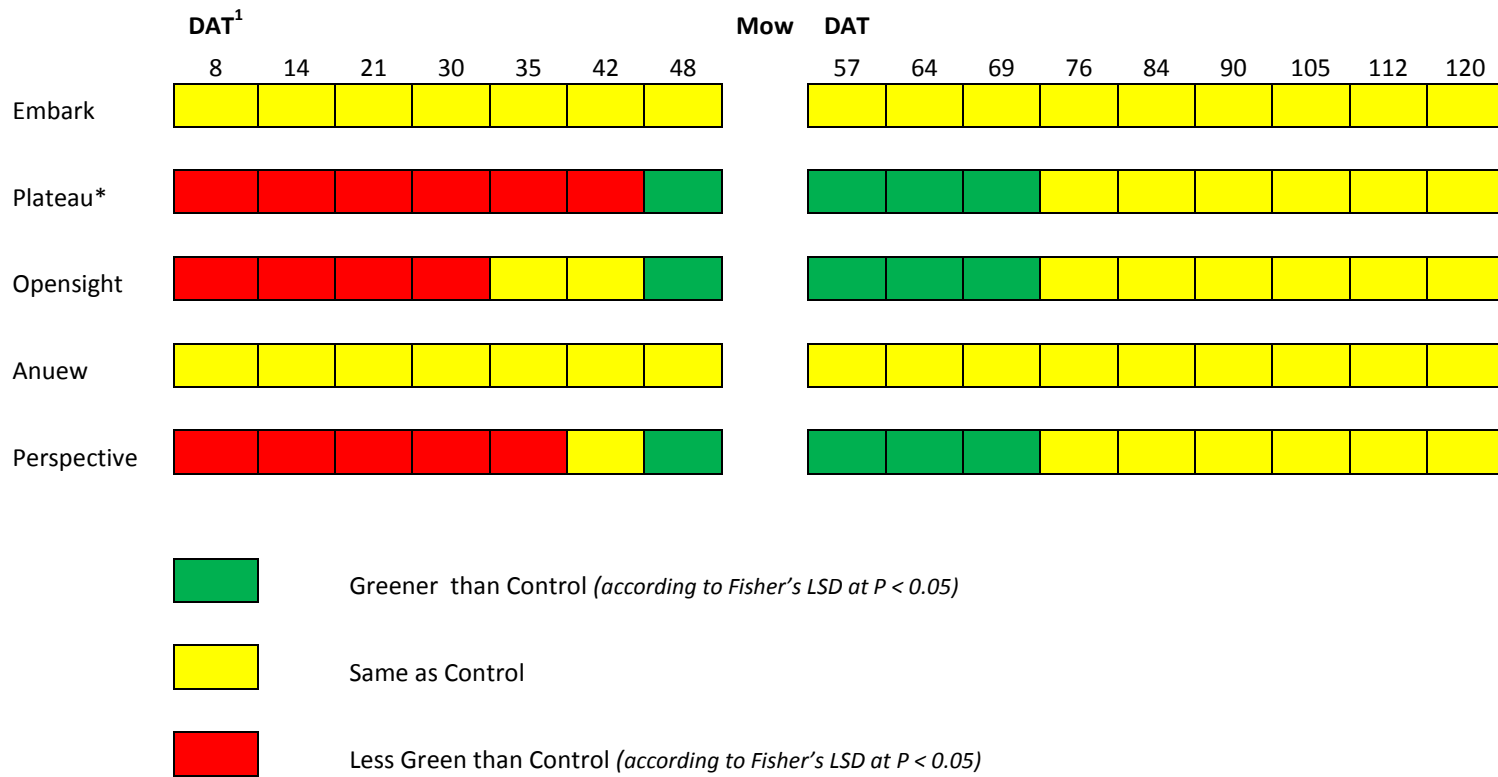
**DAT$^1$** **Mow** **DAT**

8 14 21 30 35 42 48 57 64 69 76 84 90 105 112 120

Embark

Plateau*

Opensight

Anuew

Perspective

Greener than Control *(according to Fisher's LSD at P < 0.05)*

Same as Control

Less Green than Control *(according to Fisher's LSD at P < 0.05)*